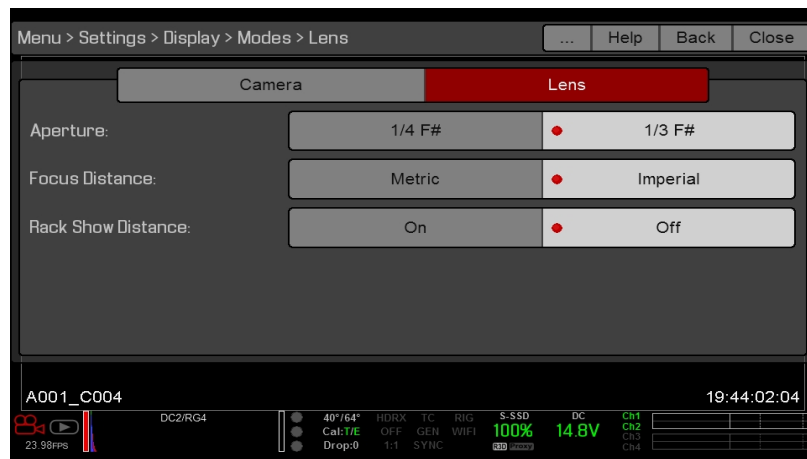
Menu > Settings > Display > Modes > Lens

... Help Back Close

Camera Lens

Aperture: 1/4 F# 1/3 F#

Focus Distance: Metric Imperial

Rack Show Distance: On Off

A001_C004

19:44:02:04

23.98FPS

DC2/RG4

40°/64°
Cal:T/E
Drop:0

HDRX
OFF
1:1

TC
GEN
SYNC

RIG
WIFI

S-SSD
100%
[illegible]

DC
14.8V

Ch1
Ch2
Ch3
Ch4